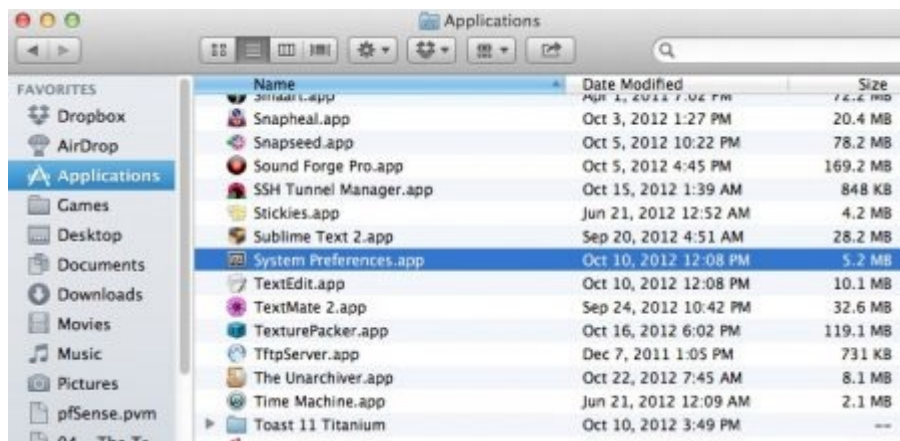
Applications

FAVORITES
Dropbox
AirDrop
Applications
Games
Desktop
Documents
Downloads
Movies
Music
Pictures
pfSense.pvm
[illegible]

| Name | Date Modified | Size |
|---|---|---|
| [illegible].app | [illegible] | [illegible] |
| Snapheal.app | Oct 3, 2012 1:27 PM | 20.4 MB |
| Snapseed.app | Oct 5, 2012 10:22 PM | 78.2 MB |
| Sound Forge Pro.app | Oct 5, 2012 4:45 PM | 169.2 MB |
| SSH Tunnel Manager.app | Oct 15, 2012 1:39 AM | 848 KB |
| Stickies.app | Jun 21, 2012 12:52 AM | 4.2 MB |
| Sublime Text 2.app | Sep 20, 2012 4:51 AM | 28.2 MB |
| System Preferences.app | Oct 10, 2012 12:08 PM | 5.2 MB |
| TextEdit.app | Oct 10, 2012 12:08 PM | 10.1 MB |
| TextMate 2.app | Sep 24, 2012 10:42 PM | 32.6 MB |
| TexturePacker.app | Oct 16, 2012 6:02 PM | 119.1 MB |
| TftpServer.app | Dec 7, 2011 1:05 PM | 731 KB |
| The Unarchiver.app | Oct 22, 2012 7:45 AM | 8.1 MB |
| Time Machine.app | Jun 21, 2012 12:09 AM | 2.1 MB |
| Toast 11 Titanium | Oct 10, 2012 3:49 PM | -- |